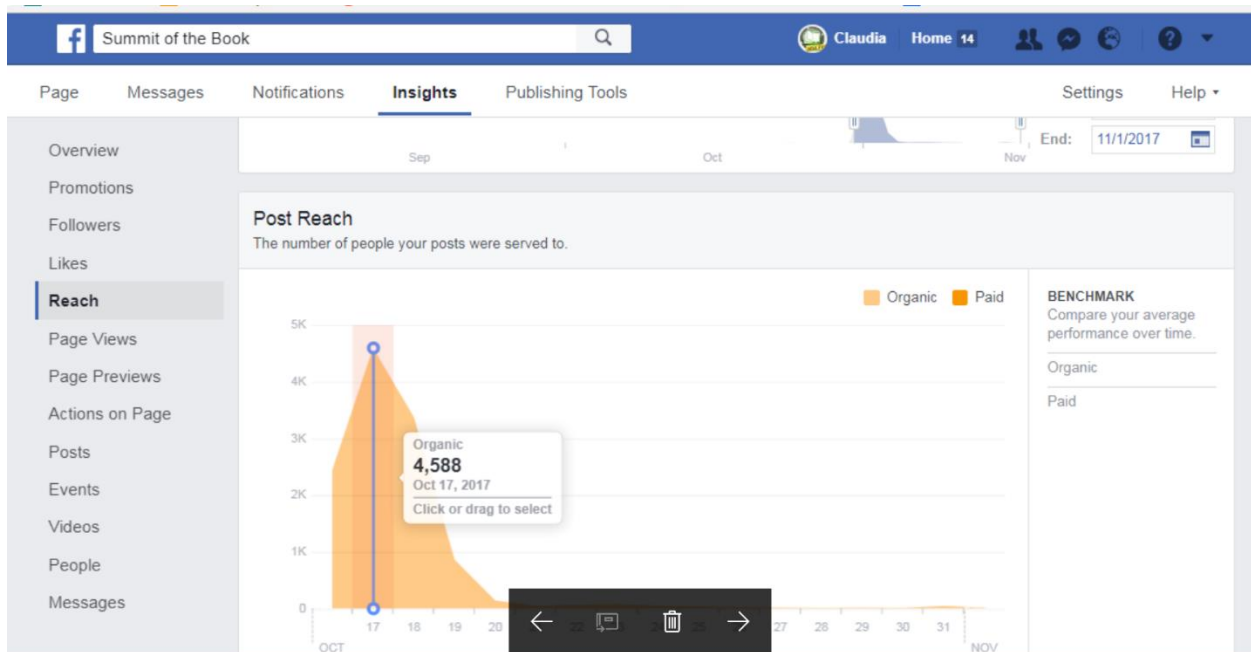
Summit of the Book

Claudia Home 14

Page Messages Notifications Insights Publishing Tools Settings Help

Overview
Promotions
Followers
Likes
Reach
Page Views
Page Previews
Actions on Page
Posts
Events
Videos
People
Messages

Sep Oct Nov

End: 11/1/2017

Post Reach
The number of people your posts were served to.

Organic Paid

5K
4K
3K
2K
1K
0

Organic
4,588
Oct 17, 2017
Click or drag to select

17 18 19 20 22 2 25 27 28 29 30 31
OCT NOV

BENCHMARK
Compare your average performance over time.

Organic

Paid